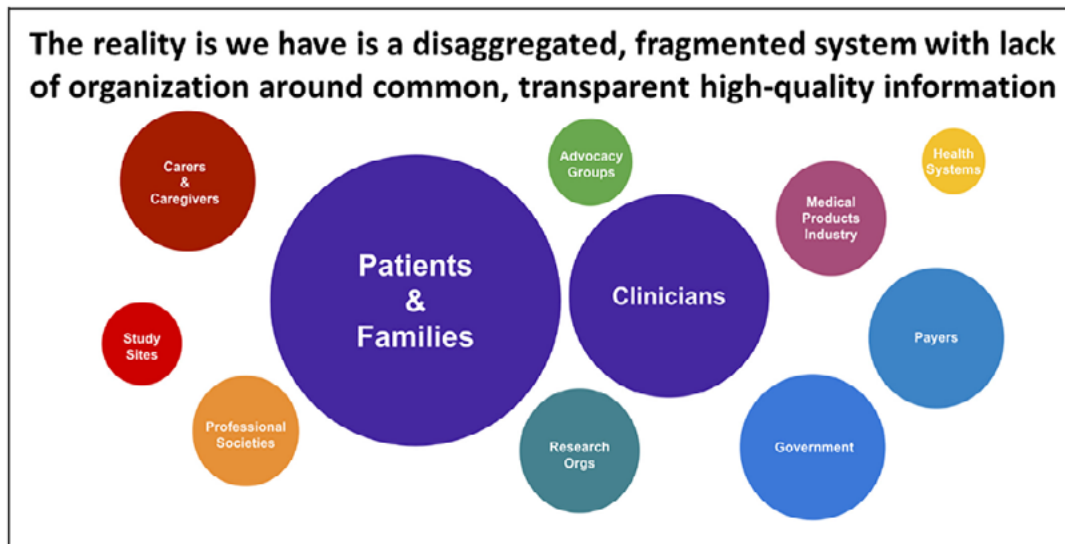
The reality is we have is a disaggregated, fragmented system with lack of organization around common, transparent high-quality information

Carers & Caregivers

Advocacy Groups

Health Systems

Medical Products Industry

Patients & Families

Clinicians

Study Sites

Payers

Professional Societies

Research Orgs

Government